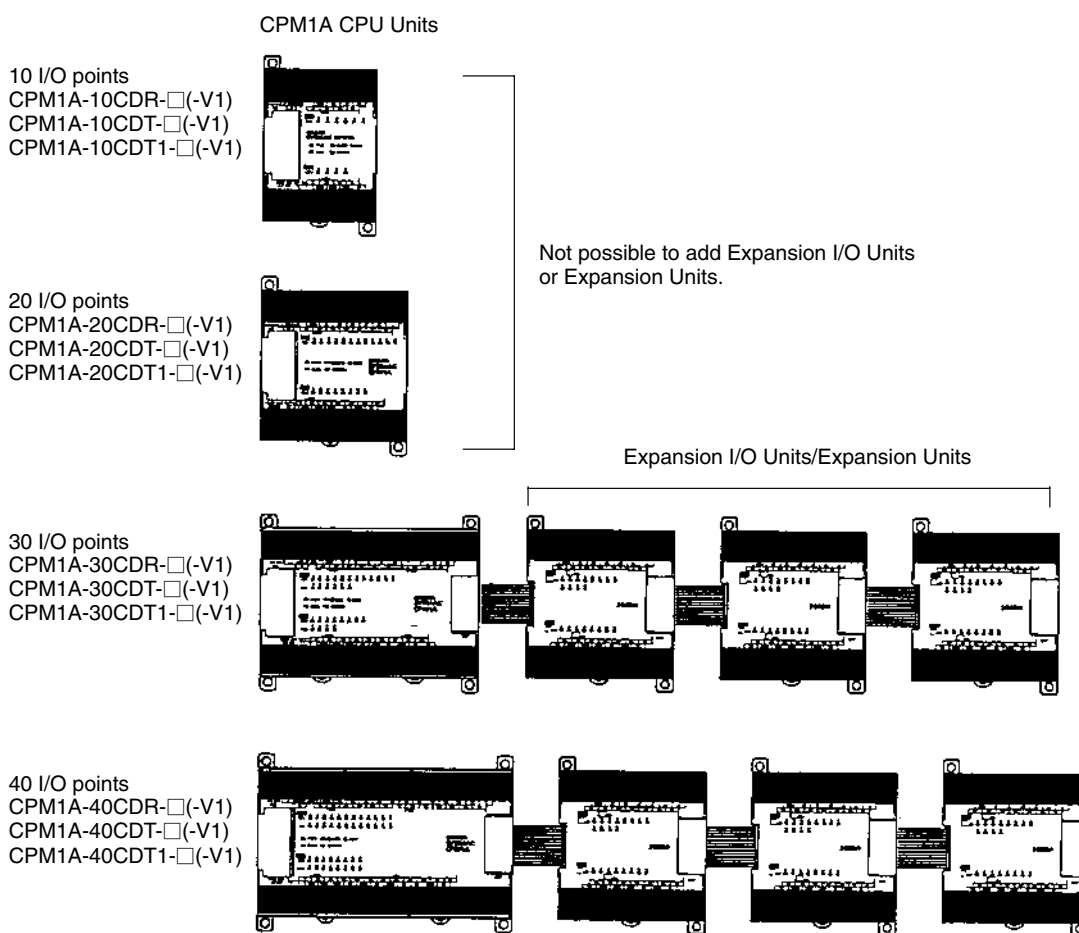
CPM1A CPU Units

10 I/O points
CPM1A-10CDR-□(-V1)
CPM1A-10CDT-□(-V1)
CPM1A-10CDT1-□(-V1)

Not possible to add Expansion I/O Units or Expansion Units.

20 I/O points
CPM1A-20CDR-□(-V1)
CPM1A-20CDT-□(-V1)
CPM1A-20CDT1-□(-V1)

Expansion I/O Units/Expansion Units

30 I/O points
CPM1A-30CDR-□(-V1)
CPM1A-30CDT-□(-V1)
CPM1A-30CDT1-□(-V1)

40 I/O points
CPM1A-40CDR-□(-V1)
CPM1A-40CDT-□(-V1)
CPM1A-40CDT1-□(-V1)